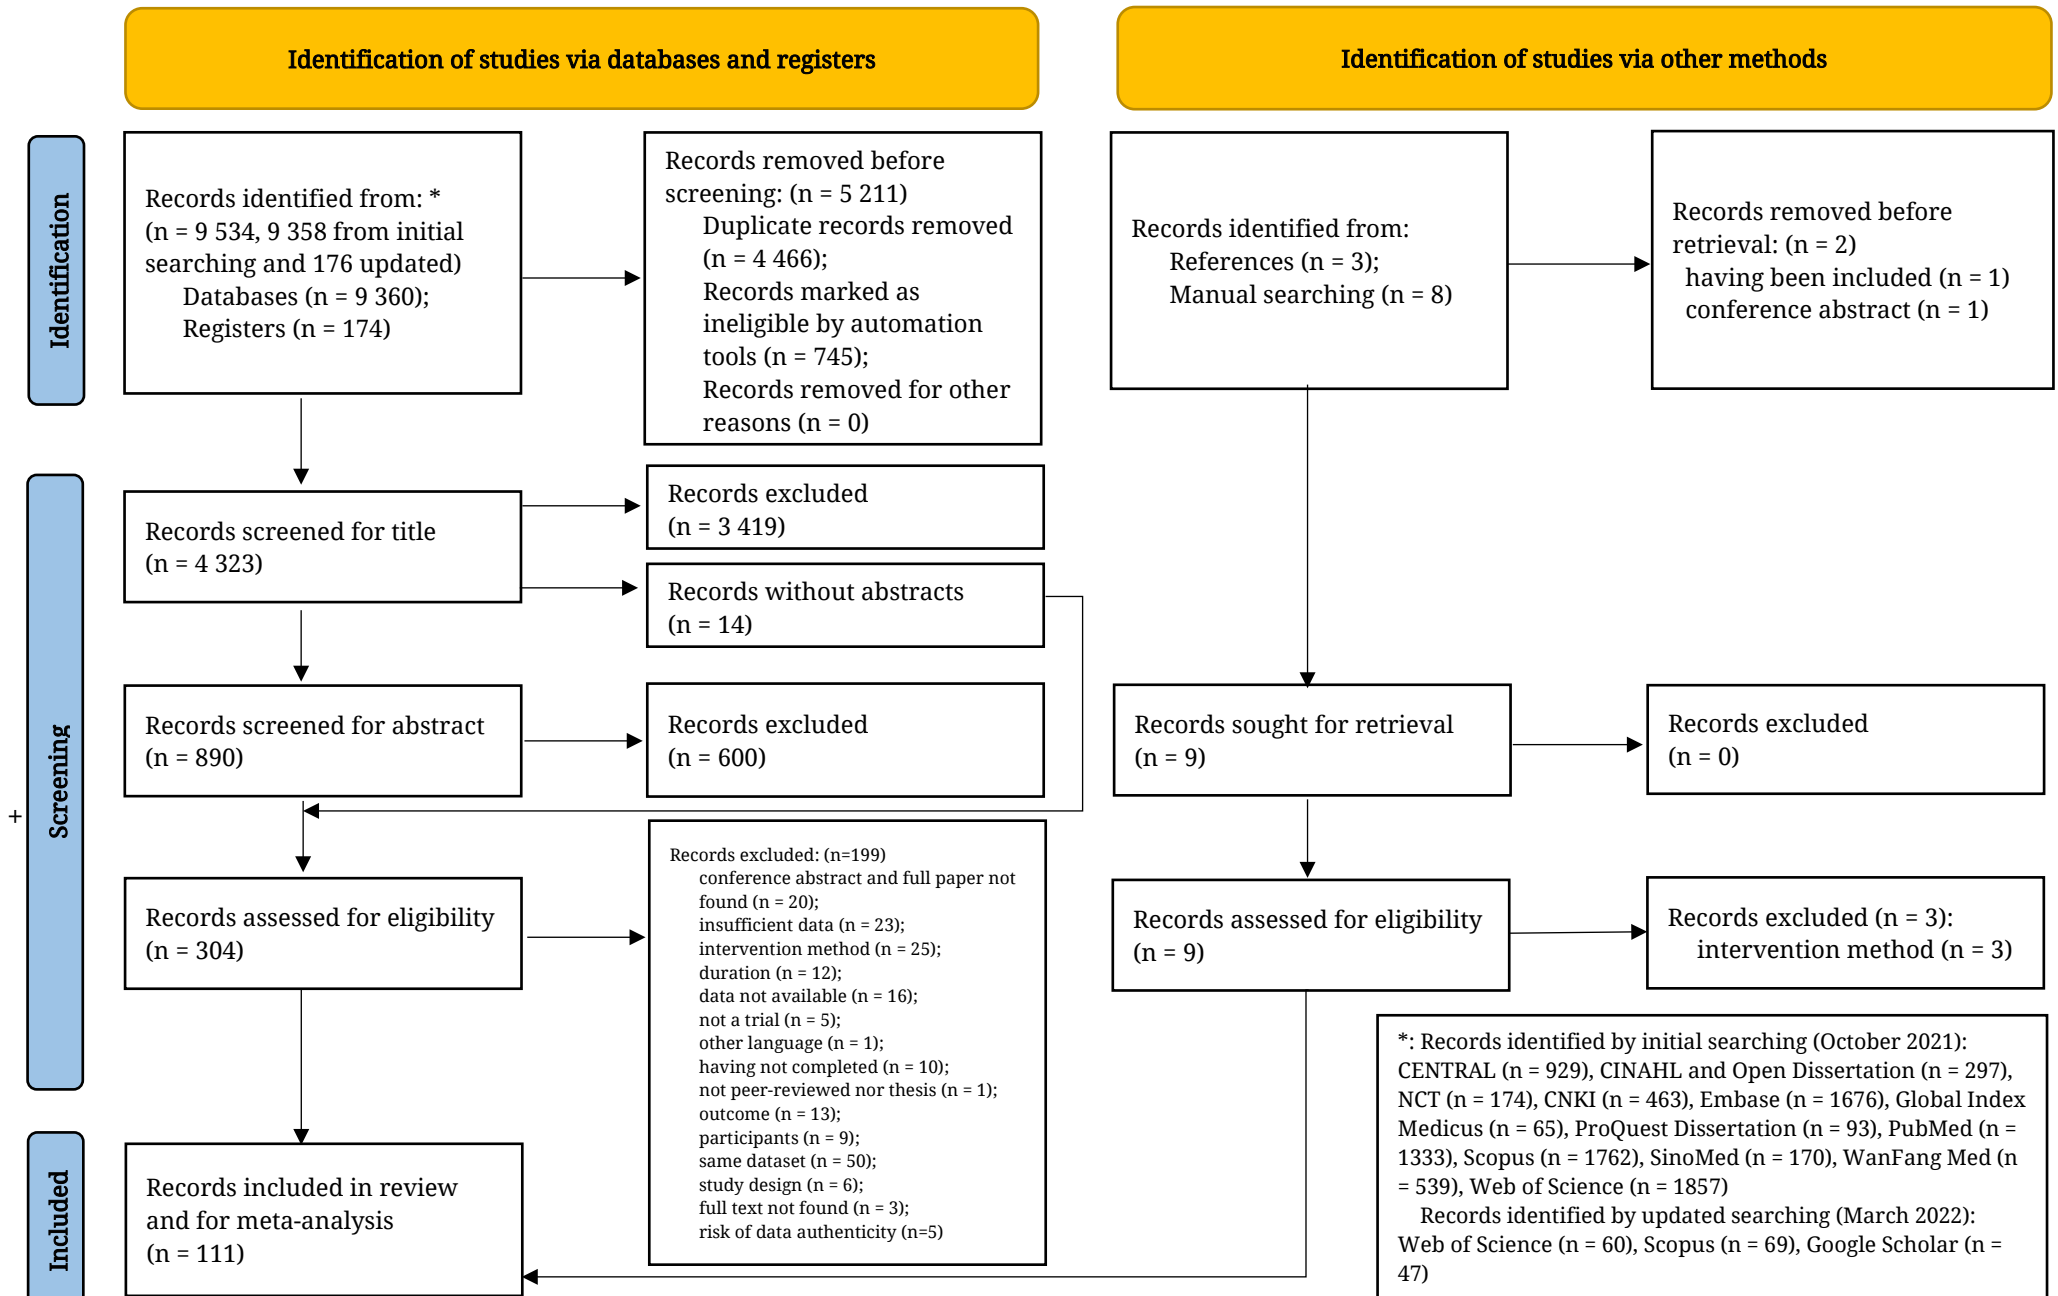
Identification of studies via databases and registers

Identification of studies via other methods

Identification

Records identified from: * (n = 9 534, 9 358 from initial searching and 176 updated)
Databases (n = 9 360);
Registers (n = 174)

Records removed before screening: (n = 5 211)
Duplicate records removed (n = 4 466);
Records marked as ineligible by automation tools (n = 745);
Records removed for other reasons (n = 0)

Records identified from:
References (n = 3);
Manual searching (n = 8)

Records removed before retrieval: (n = 2)
having been included (n = 1)
conference abstract (n = 1)

Screening

+

Records screened for title (n = 4 323)

Records excluded (n = 3 419)

Records without abstracts (n = 14)

Records screened for abstract (n = 890)

Records excluded (n = 600)

Records sought for retrieval (n = 9)

Records excluded (n = 0)

Records assessed for eligibility (n = 304)

Records excluded: (n=199)
conference abstract and full paper not found (n = 20);
insufficient data (n = 23);
intervention method (n = 25);
duration (n = 12);
data not available (n = 16);
not a trial (n = 5);
other language (n = 1);
having not completed (n = 10);
not peer-reviewed nor thesis (n = 1);
outcome (n = 13);
participants (n = 9);
same dataset (n = 50);
study design (n = 6);
full text not found (n = 3);
risk of data authenticity (n=5)

Records assessed for eligibility (n = 9)

Records excluded (n = 3):
intervention method (n = 3)

Included

Records included in review and for meta-analysis (n = 111)

*: Records identified by initial searching (October 2021): CENTRAL (n = 929), CINAHL and Open Dissertation (n = 297), NCT (n = 174), CNKI (n = 463), Embase (n = 1676), Global Index Medicus (n = 65), ProQuest Dissertation (n = 93), PubMed (n = 1333), Scopus (n = 1762), SinoMed (n = 170), WanFang Med (n = 539), Web of Science (n = 1857)
Records identified by updated searching (March 2022): Web of Science (n = 60), Scopus (n = 69), Google Scholar (n = 47)